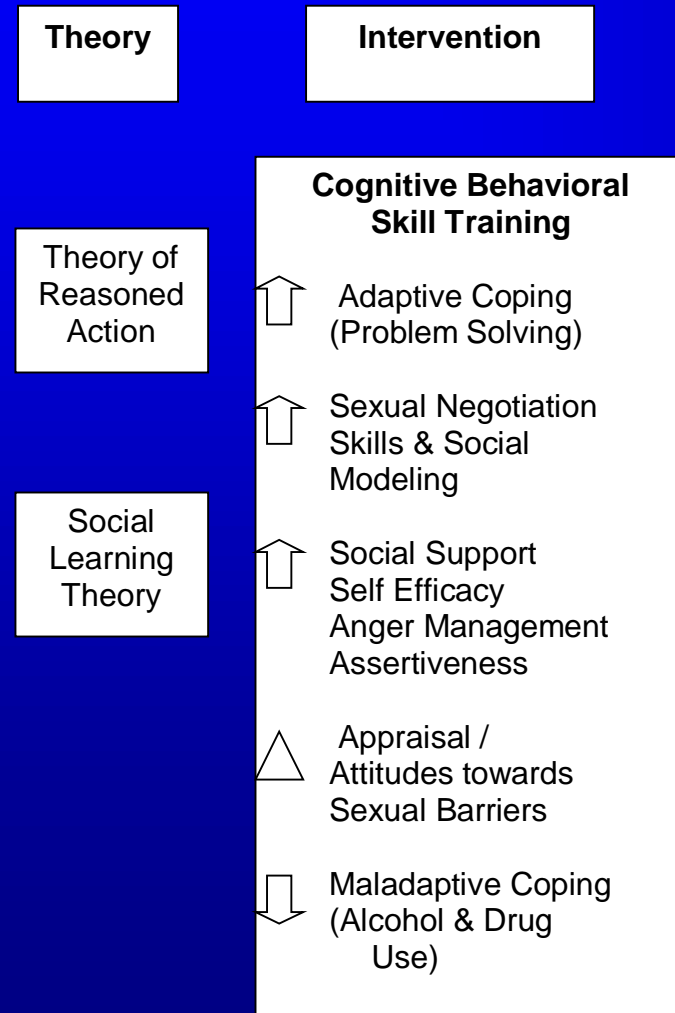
Theory

Intervention

Cognitive Behavioral Skill Training

Theory of Reasoned Action

Adaptive Coping (Problem Solving)

Sexual Negotiation Skills & Social Modeling

Social Learning Theory

Social Support
Self Efficacy
Anger Management
Assertiveness

Appraisal / Attitudes towards Sexual Barriers

Maladaptive Coping (Alcohol & Drug Use)